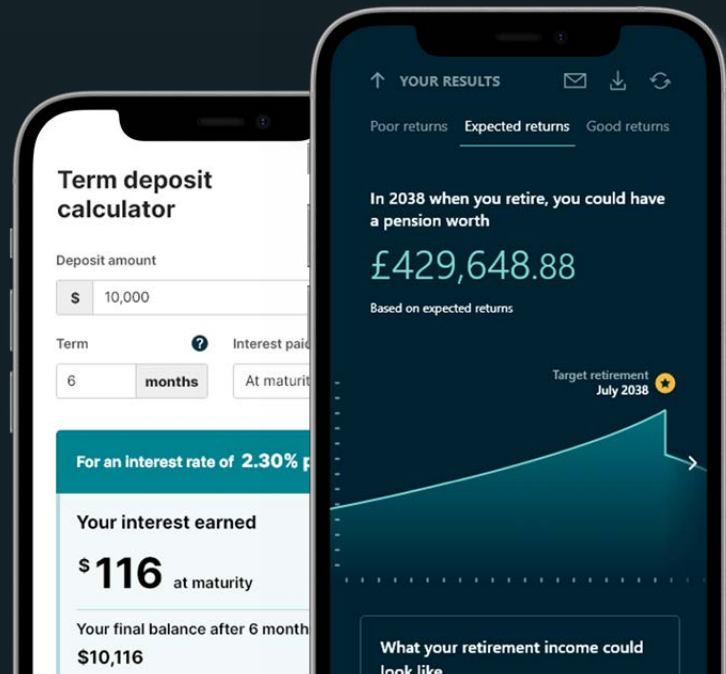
Term deposit calculator

Deposit amount

$ 10,000

Term ?

6 months

Interest paid

At maturit

For an interest rate of 2.30% p

Your interest earned

$116 at maturity

Your final balance after 6 month

$10,116

YOUR RESULTS

Poor returns Expected returns Good returns

In 2038 when you retire, you could have a pension worth

£429,648.88

Based on expected returns

Target retirement
July 2038

What your retirement income could look like